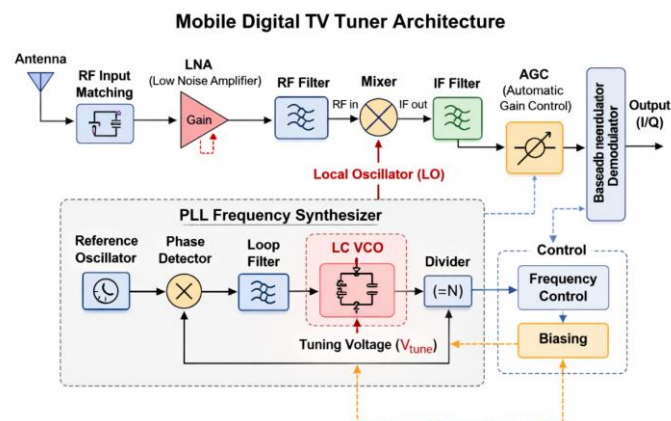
Mobile Digital TV Tuner Architecture

Antenna

RF Input Matching

LNA
(Low Noise Amplifier)

Gain

RF Filter

Mixer

RF in

IF out

IF Filter

AGC
(Automatic Gain Control)

Baseadb neendulator Demodulator

Output (I/Q)

Local Oscillator (LO)

PLL Frequency Synthesizer

Reference Oscillator

Phase Detector

Loop Filter

LC VCO

Divider

(=N)

Tuning Voltage ($V_{tune}$)

Control

Frequency Control

Biasing